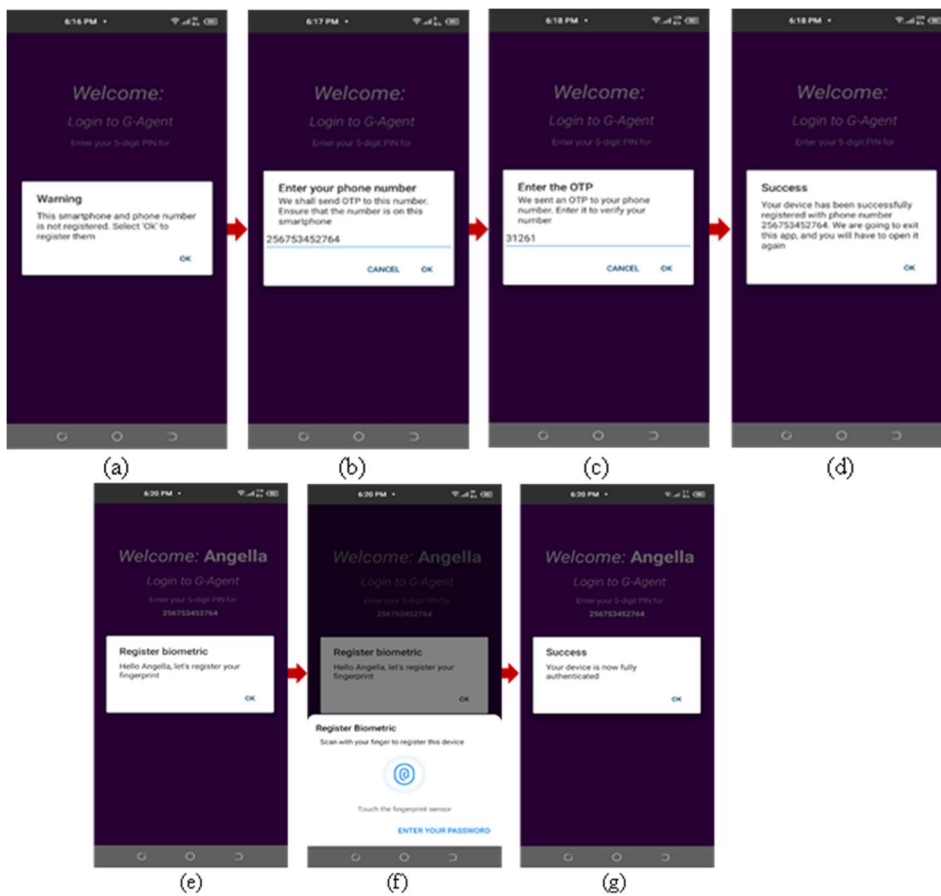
6:16 PM

Welcome:

Login to G-Agent

Enter your 5-digit PIN for

Warning

This smartphone and phone number is not registered. Select 'Ok' to register them

OK

(a)

6:17 PM

Welcome:

Login to G-Agent

Enter your 5-digit PIN for

Enter your phone number

We shall send OTP to this number. Ensure that the number is on this smartphone

256753452764

CANCEL OK

(b)

6:18 PM

Welcome:

Login to G-Agent

Enter your 5-digit PIN for

Enter the OTP

We sent an OTP to your phone number. Enter it to verify your number

31261

CANCEL OK

(c)

6:18 PM

Welcome:

Login to G-Agent

Enter your 5-digit PIN for

Success

Your device has been successfully registered with phone number 256753452764. We are going to exit this app, and you will have to open it again

OK

(d)

6:20 PM

Welcome: Angella

Login to G-Agent

Enter your 5-digit PIN for

256753452764

Register biometric

Hello Angella, let's register your fingerprint

OK

(e)

6:20 PM

Welcome: Angella

Login to G-Agent

Enter your 5-digit PIN for

256753452764

Register biometric

Hello Angella, let's register your fingerprint

OK

Register Biometric

Scan with your finger to register this device

Touch the fingerprint sensor

ENTER YOUR PASSWORD

(f)

6:20 PM

Welcome: Angella

Login to G-Agent

Enter your 5-digit PIN for

256753452764

Success

Your device is now fully authenticated

OK

(g)